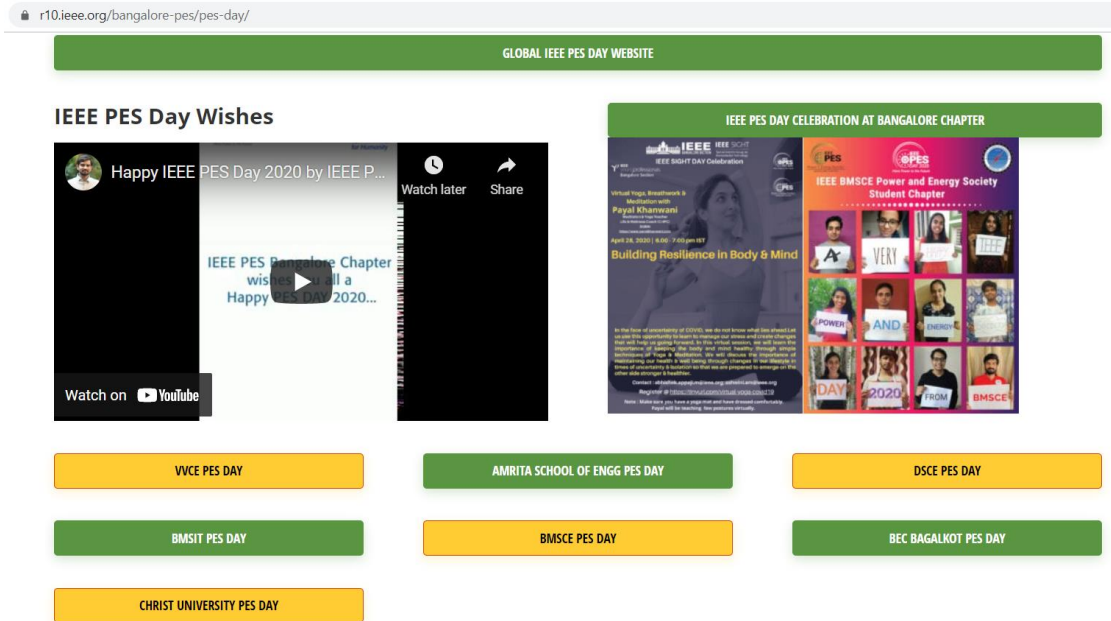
r10.ieee.org/bangalore-pes/pes-day/

GLOBAL IEEE PES DAY WEBSITE

IEEE PES Day Wishes

Happy IEEE PES Day 2020 by IEEE P...

Watch later

Share

IEEE PES Bangalore Chapter wishes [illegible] all a Happy PES DAY 2020...

Watch on YouTube

IEEE PES DAY CELEBRATION AT BANGALORE CHAPTER

IEEE SIGHT DAY Celebration

Virtual Yoga, Breathwork & Meditation with

Payal Khanwani

April 28, 2020 | 6:00 - 7:00 pm IST

Building Resilience in Body & Mind

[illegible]

IEEE BMSCE Power and Energy Society Student Chapter

A VERY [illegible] IEEE POWER AND ENERGY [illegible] DAY 2020 FROM BMSCE

VVCE PES DAY

AMRITA SCHOOL OF ENGG PES DAY

DSCE PES DAY

BMSIT PES DAY

BMSCE PES DAY

BEC BAGALKOT PES DAY

CHRIST UNIVERSITY PES DAY